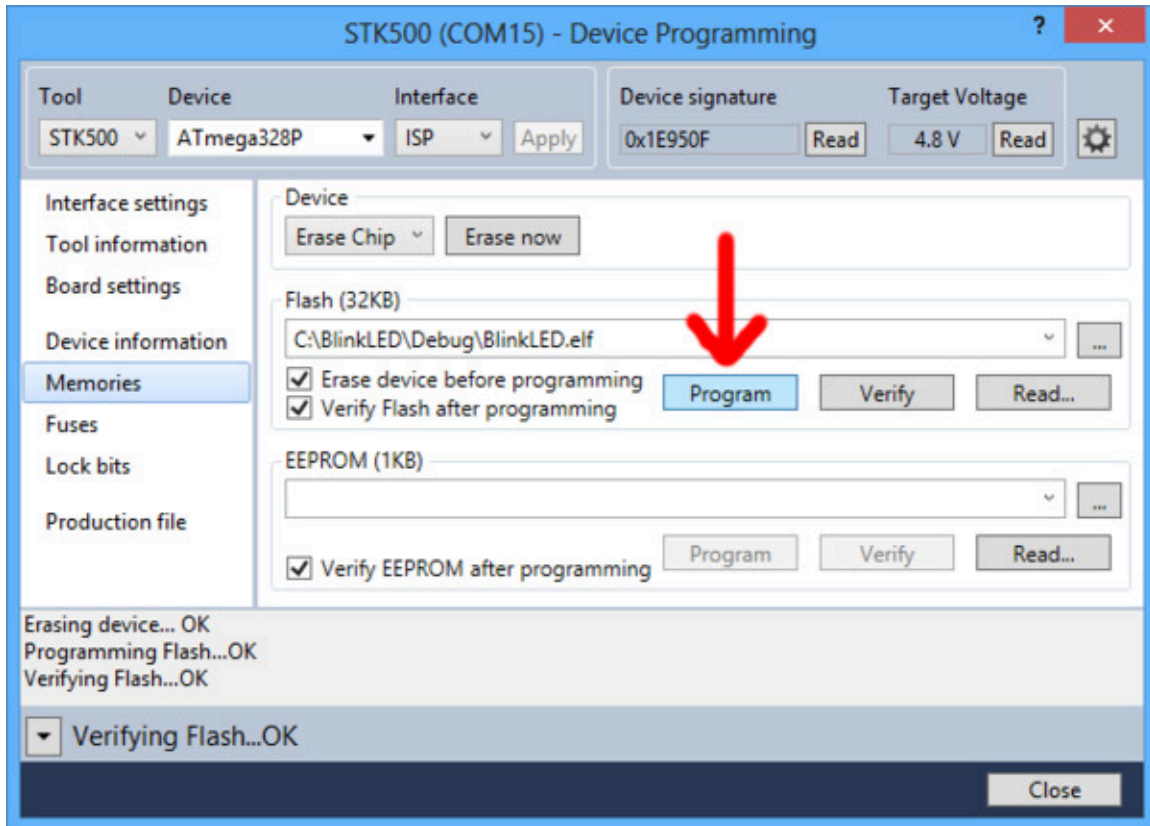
STK500 (COM15) - Device Programming
?
×

Tool
STK500
Device
ATmega328P
Interface
ISP
Apply
Device signature
0x1E950F
Read
Target Voltage
4.8 V
Read

Interface settings
Tool information
Board settings
Device information
Memories
Fuses
Lock bits
Production file

Device
Erase Chip
Erase now

Flash (32KB)
C:\BlinkLED\Debug\BlinkLED.elf
...
Erase device before programming
Verify Flash after programming
Program
Verify
Read...

EEPROM (1KB)
...
Verify EEPROM after programming
Program
Verify
Read...

Erasing device... OK
Programming Flash...OK
Verifying Flash...OK

Verifying Flash...OK

Close